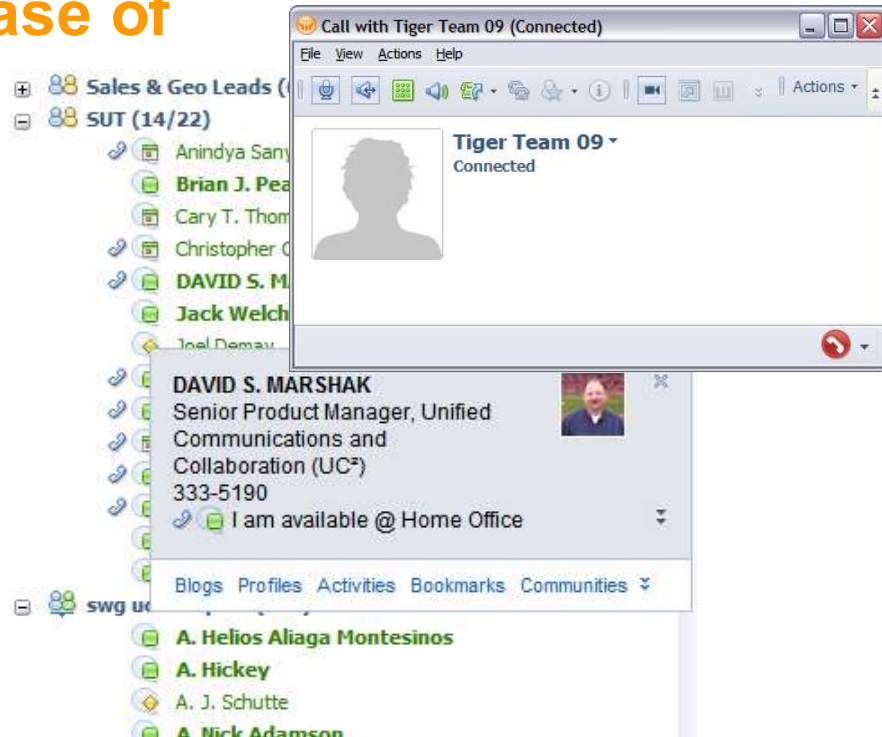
ase of

Sales & Geo Leads (
SUT (14/22)
Anindya Sany
Brian J. Pea
Cary T. Thom
Christopher
DAVID S. M
Jack Welch
Joel Demay

Call with Tiger Team 09 (Connected)
File View Actions Help
Actions
Tiger Team 09
Connected

DAVID S. MARSHAK
Senior Product Manager, Unified Communications and Collaboration (UC²)
333-5190
I am available @ Home Office
Blogs Profiles Activities Bookmarks Communities

swg u
A. Helios Aliaga Montesinos
A. Hickey
A. J. Schutte
A. Nick Adamson